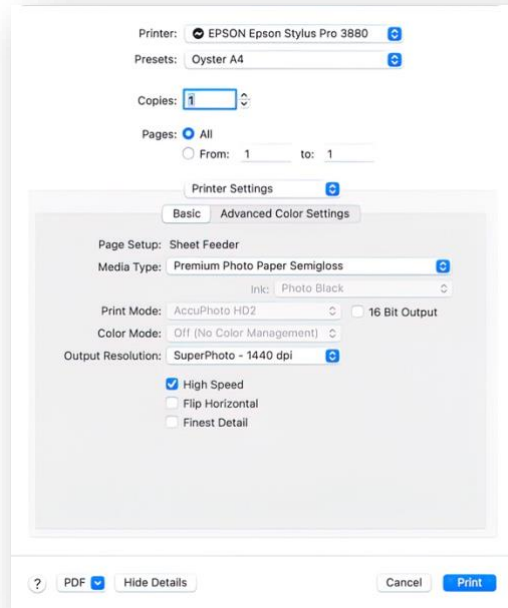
Printer: EPSON Epson Stylus Pro 3880

Presets: Oyster A4

Copies: 1

Pages: All

From: 1 to: 1

Printer Settings

Basic | Advanced Color Settings

Page Setup: Sheet Feeder

Media Type: Premium Photo Paper Semigloss

Ink: Photo Black

Print Mode: AccuPhoto HD2

16 Bit Output

Color Mode: Off (No Color Management)

Output Resolution: SuperPhoto - 1440 dpi

High Speed

Flip Horizontal

Finest Detail

?

PDF

Hide Details

Cancel

Print